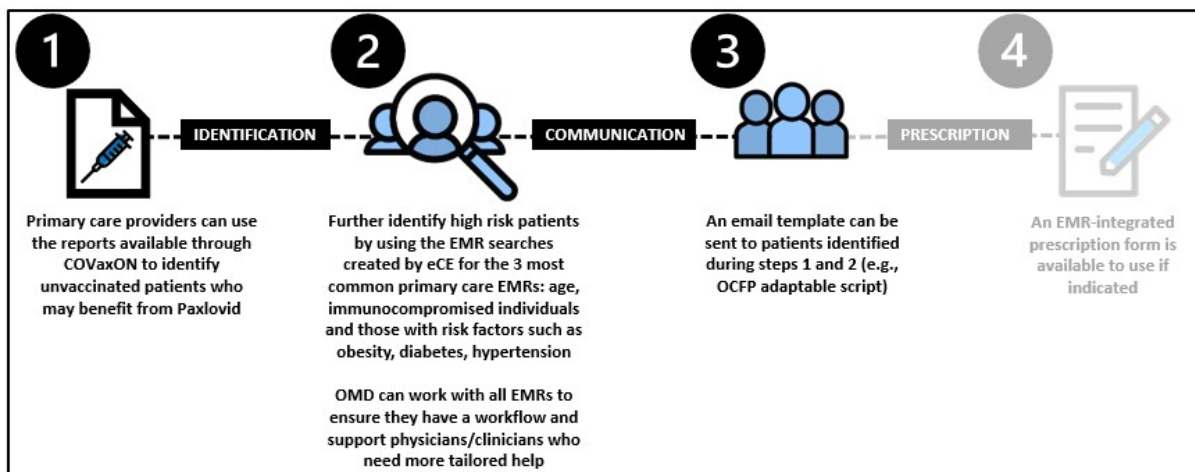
1

IDENTIFICATION

2

COMMUNICATION

3

PRESCRIPTION

4

Primary care providers can use the reports available through COVaxON to identify unvaccinated patients who may benefit from Paxlovid

Further identify high risk patients by using the EMR searches created by eCE for the 3 most common primary care EMRs: age, immunocompromised individuals and those with risk factors such as obesity, diabetes, hypertension

OMD can work with all EMRs to ensure they have a workflow and support physicians/clinicians who need more tailored help

An email template can be sent to patients identified during steps 1 and 2 (e.g., OCFP adaptable script)

An EMR-integrated prescription form is available to use if indicated